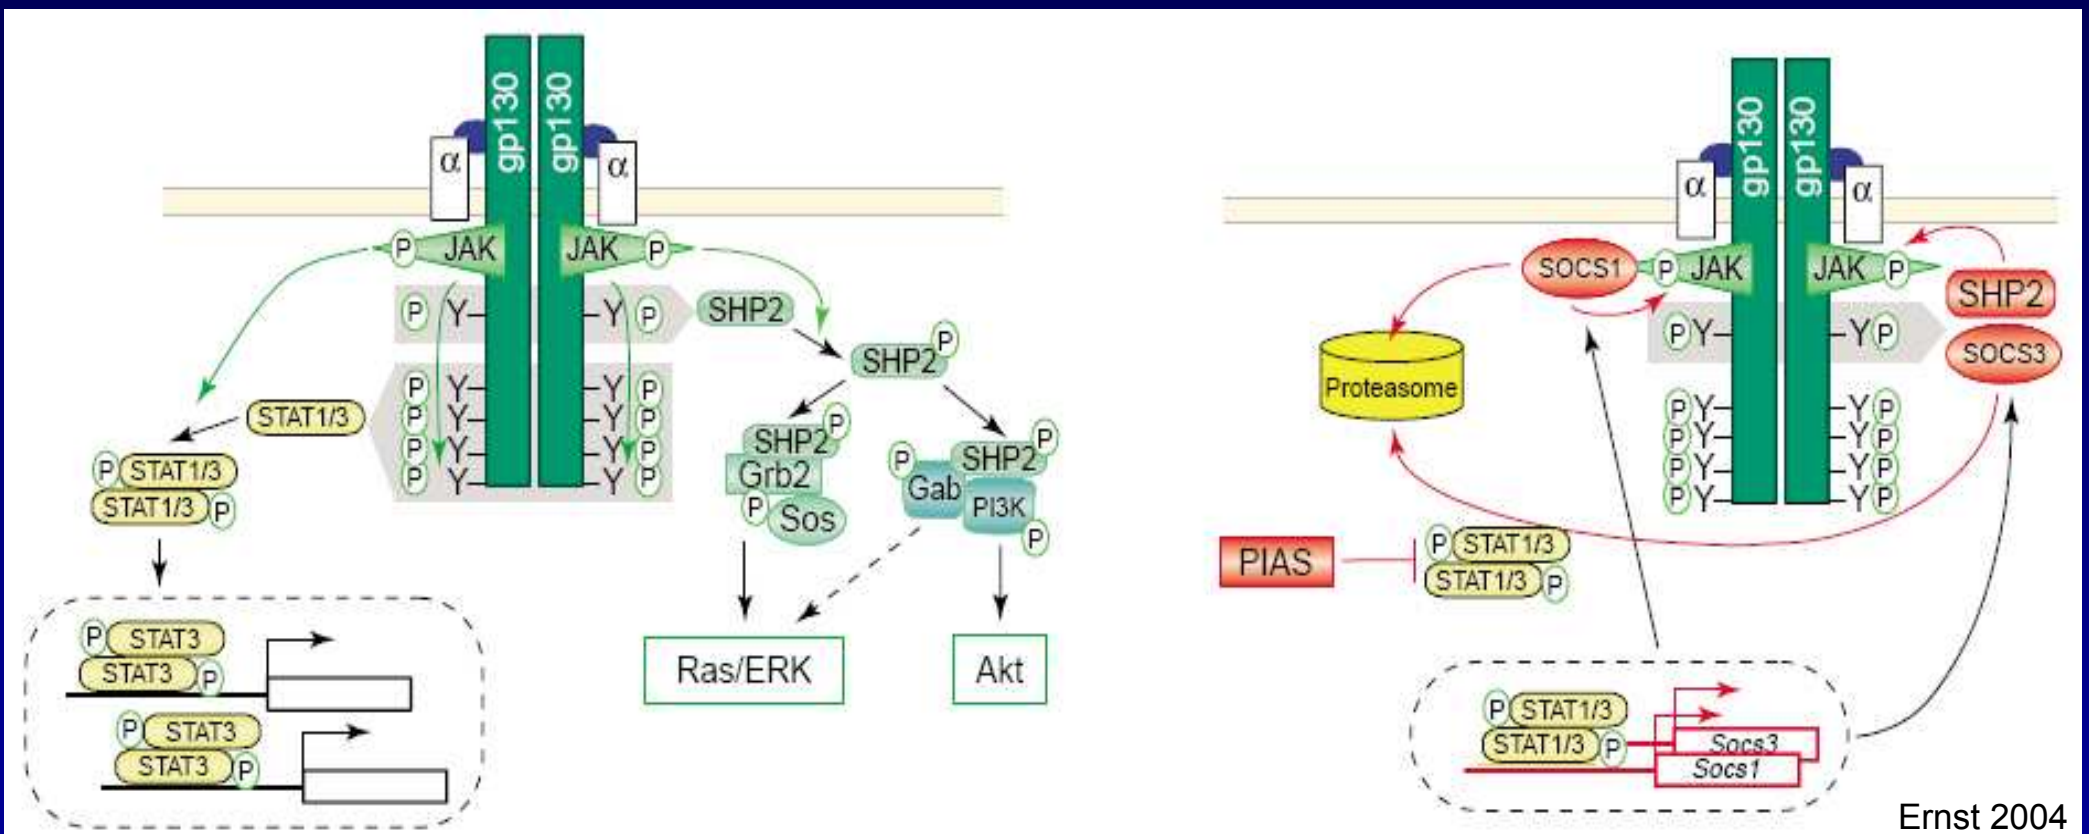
gp130
gp130
α
α
P JAK
JAK P
P Y-
-Y P
SHP2
SHP2 P
P Y-
P Y-
P Y-
P Y-
-Y P
-Y P
-Y P
-Y P
STAT1/3
P STAT1/3
STAT1/3 P
SHP2 P
Grb2
P Sos
P
SHP2 P
Gab
PI3K
P
P STAT3
STAT3 P
P STAT3
STAT3 P
Ras/ERK
Akt

gp130
gp130
α
α
SOCS1
P JAK
JAK P
SHP2
SOCS3
P Y-
-Y P
Proteasome
P Y-
P Y-
P Y-
P Y-
-Y P
-Y P
-Y P
-Y P
PIAS
P STAT1/3
STAT1/3 P
P STAT1/3
STAT1/3 P
Socs3
Socs1
Ernst 2004